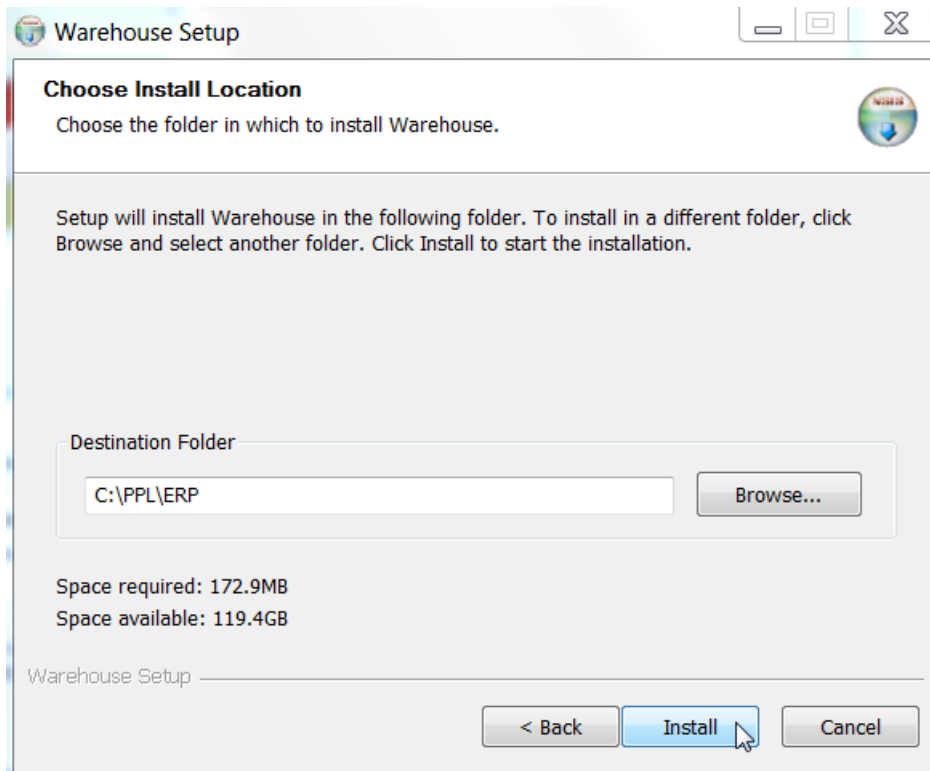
Warehouse Setup

Choose Install Location
Choose the folder in which to install Warehouse.

Setup will install Warehouse in the following folder. To install in a different folder, click Browse and select another folder. Click Install to start the installation.

Destination Folder
C:\PPL\ERP
Browse...

Space required: 172.9MB
Space available: 119.4GB

Warehouse Setup

< Back
Install
Cancel